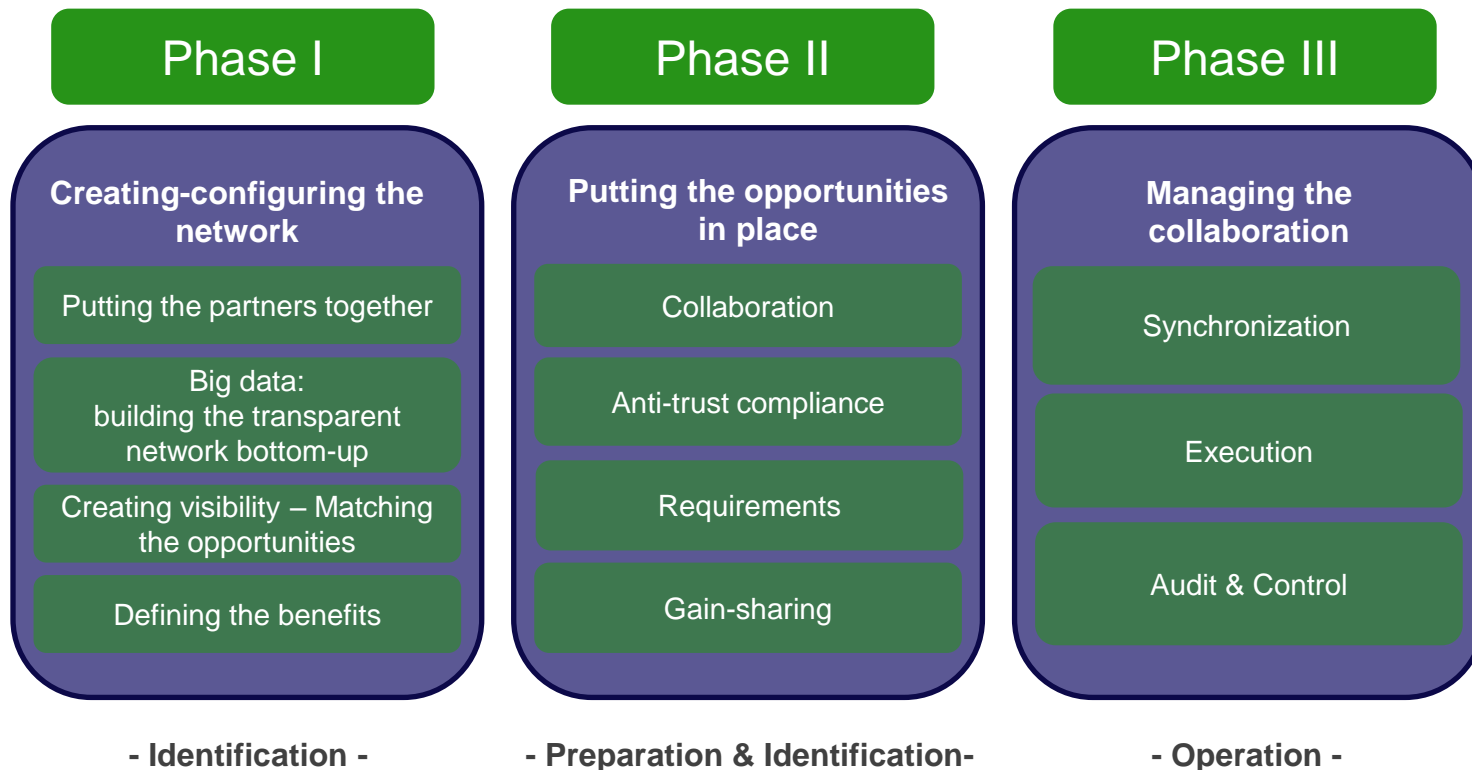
Phase I

Creating-configuring the network

Putting the partners together

Big data: building the transparent network bottom-up

Creating visibility – Matching the opportunities

Defining the benefits

- Identification -

Phase II

Putting the opportunities in place

Collaboration

Anti-trust compliance

Requirements

Gain-sharing

- Preparation & Identification-

Phase III

Managing the collaboration

Synchronization

Execution

Audit & Control

- Operation -